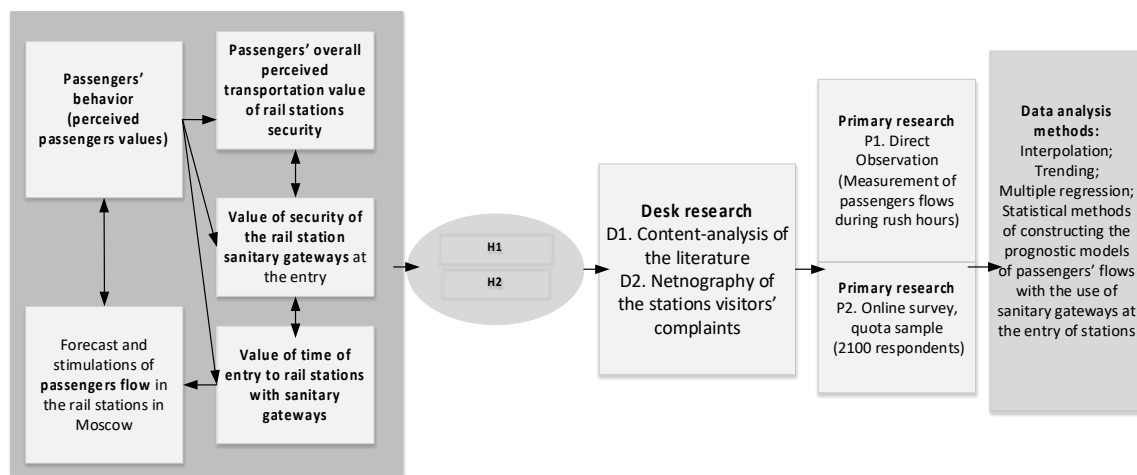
Passengers' behavior (perceived passengers values)

Passengers' overall perceived transportation value of rail stations security

Value of security of the rail station sanitary gateways at the entry

Value of time of entry to rail stations with sanitary gateways

Forecast and stimulations of passengers flow in the rail stations in Moscow

H1

H2

Desk research
D1. Content-analysis of the literature
D2. Netnography of the stations visitors' complaints

Primary research
P1. Direct Observation (Measurement of passengers flows during rush hours)

Primary research
P2. Online survey, quota sample (2100 respondents)

Data analysis methods:
Interpolation;
Trending;
Multiple regression;
Statistical methods of constructing the prognostic models of passengers' flows with the use of sanitary gateways at the entry of stations